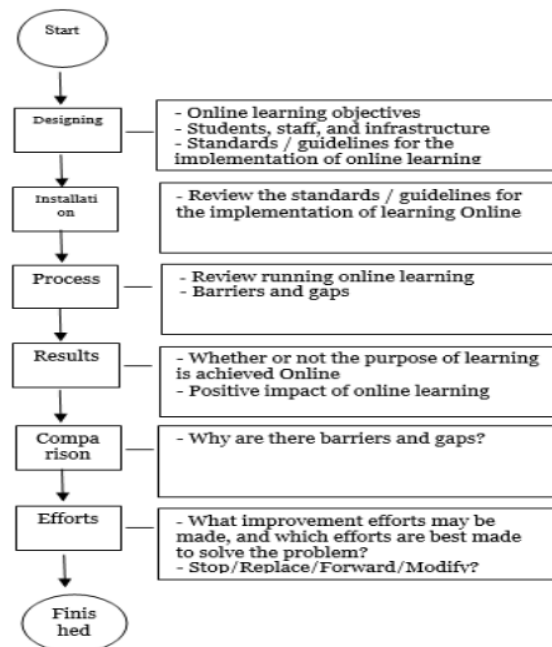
Start

Designing

- Online learning objectives
- Students, staff, and infrastructure
- Standards / guidelines for the implementation of online learning

Installation

- Review the standards / guidelines for the implementation of learning Online

Process

- Review running online learning
- Barriers and gaps

Results

- Whether or not the purpose of learning is achieved Online
- Positive impact of online learning

Comparison

- Why are there barriers and gaps?

Efforts

- What improvement efforts may be made, and which efforts are best made to solve the problem?
- Stop/Replace/Forward/Modify?

Finished